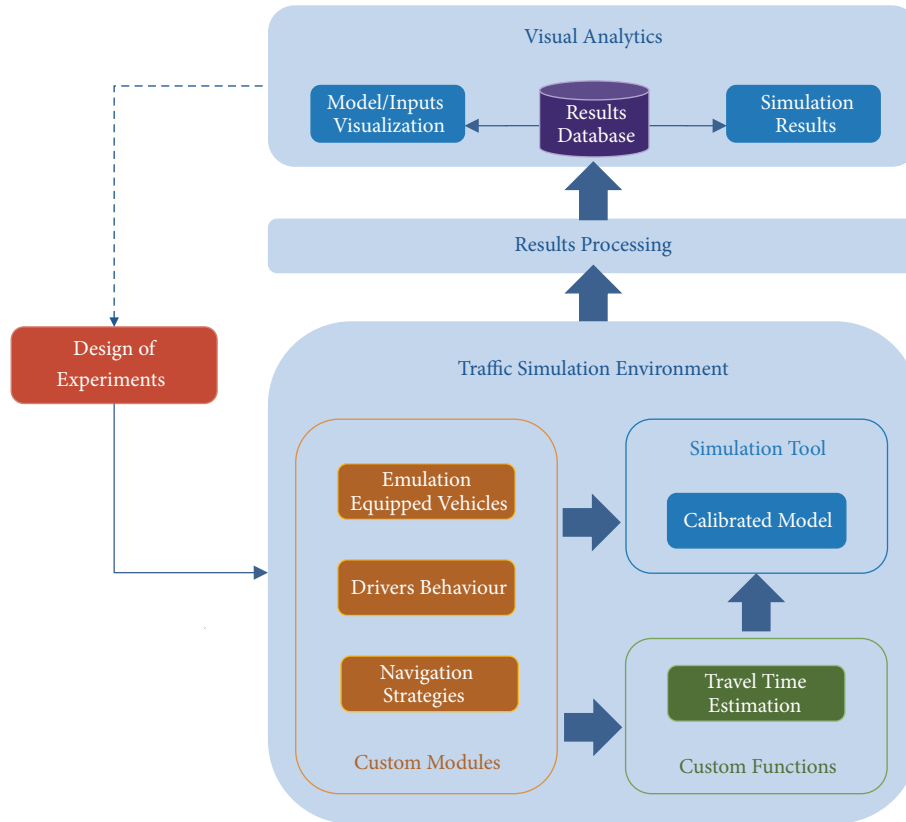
Visual Analytics

Model/Inputs Visualization

Results Database

Simulation Results

Results Processing

Design of Experiments

Traffic Simulation Environment

Emulation Equipped Vehicles

Drivers Behaviour

Navigation Strategies

Custom Modules

Simulation Tool

Calibrated Model

Travel Time Estimation

Custom Functions